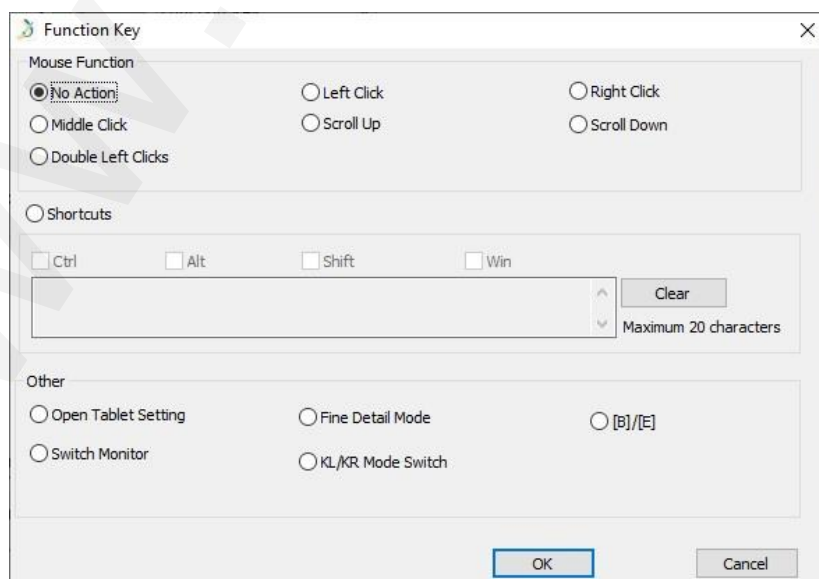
Function Key

Mouse Function

No Action

Left Click

Right Click

Middle Click

Scroll Up

Scroll Down

Double Left Clicks

Shortcuts

Ctrl

Alt

Shift

Win

Clear

Maximum 20 characters

Other

Open Tablet Setting

Fine Detail Mode

[B]/[E]

Switch Monitor

KL/KR Mode Switch

OK

Cancel